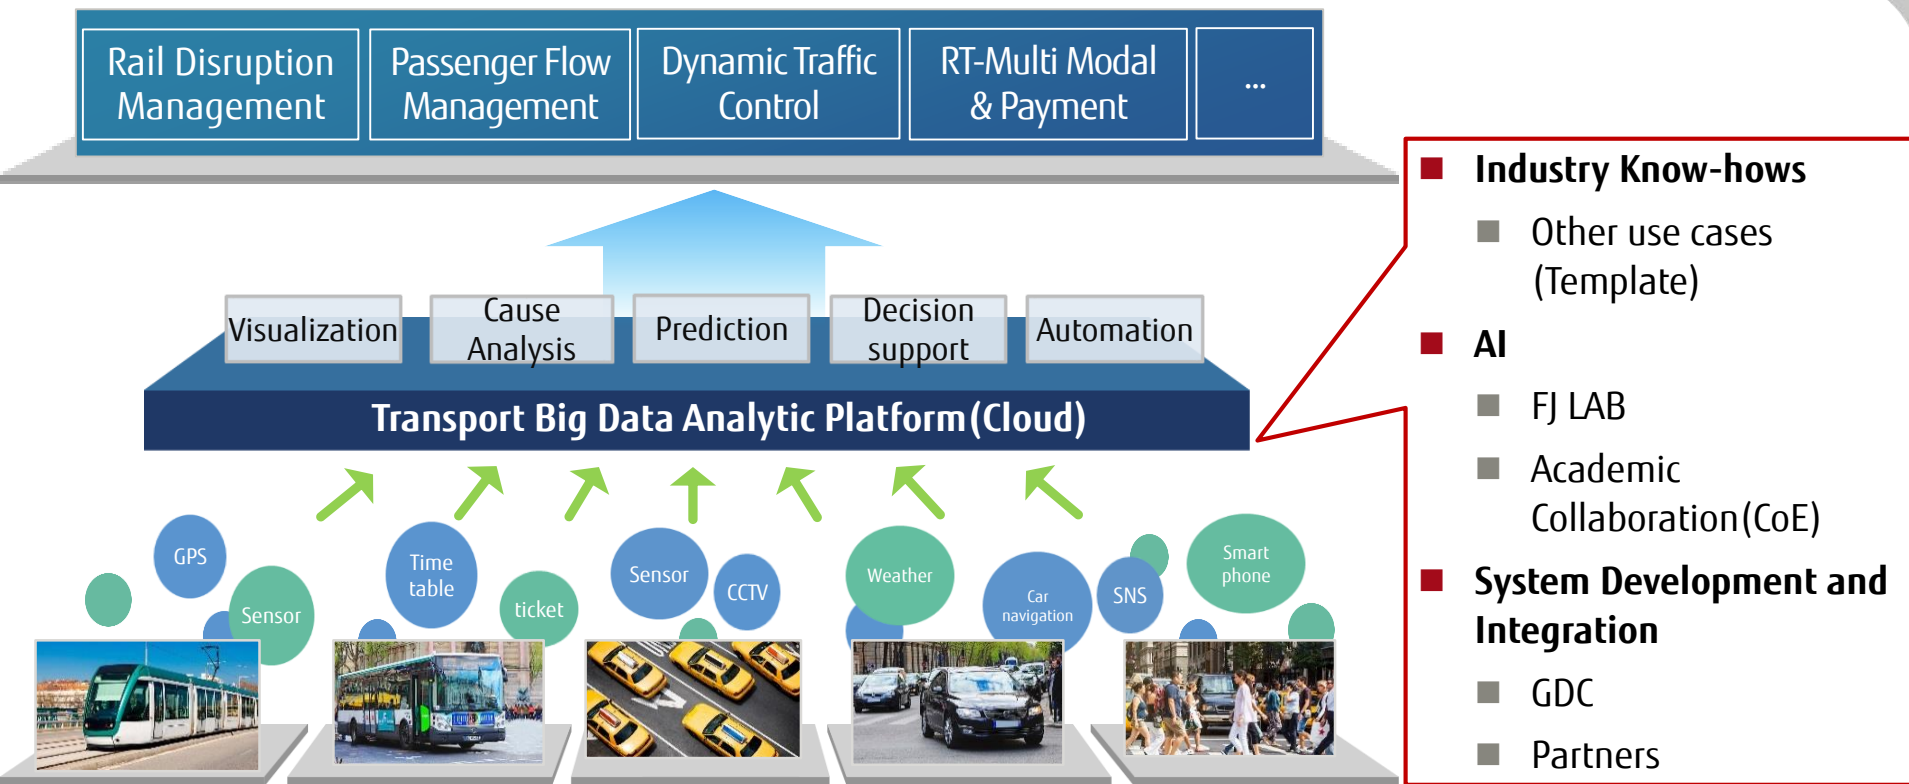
Rail Disruption Management

Passenger Flow Management

Dynamic Traffic Control

RT-Multi Modal & Payment

...

Visualization

Cause Analysis

Prediction

Decision support

Automation

Transport Big Data Analytic Platform(Cloud)

GPS

Sensor

Time table

ticket

Sensor

CCTV

Weather

Car navigation

SNS

Smart phone

Industry Know-hows

Other use cases (Template)

AI

FJ LAB

Academic Collaboration(CoE)

System Development and Integration

GDC

Partners